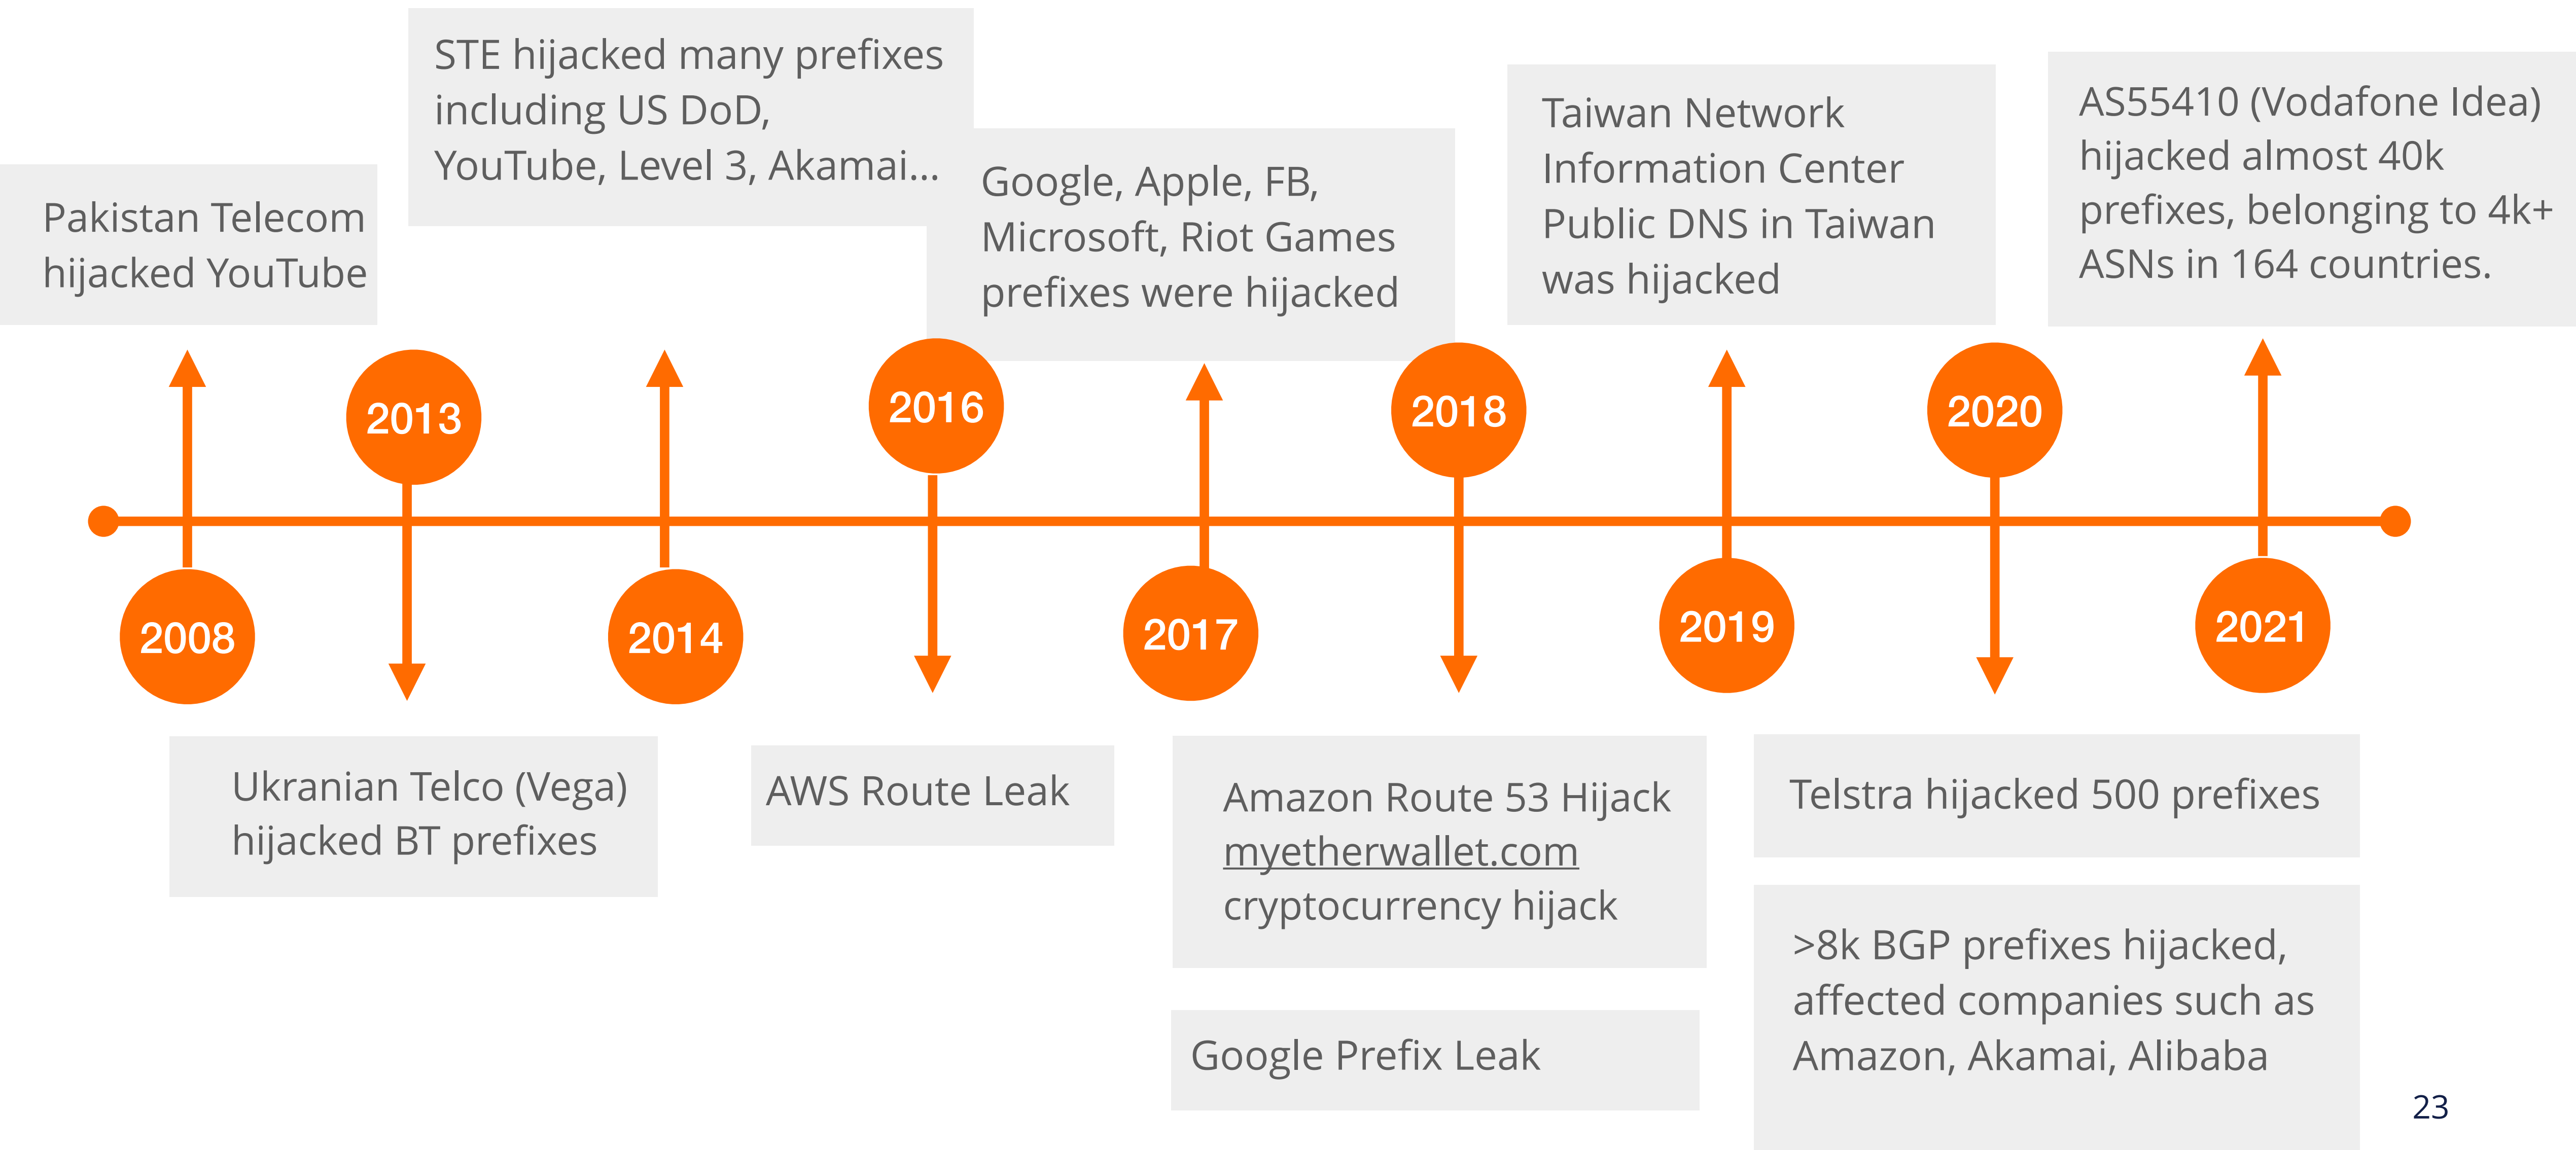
Pakistan Telecom hijacked YouTube

2008

2013

Ukranian Telco (Vega) hijacked BT prefixes

STE hijacked many prefixes including US DoD, YouTube, Level 3, Akamai...

2014

2016

AWS Route Leak

Google, Apple, FB, Microsoft, Riot Games prefixes were hijacked

2017

2018

Amazon Route 53 Hijack myetherwallet.com cryptocurrency hijack

Google Prefix Leak

Taiwan Network Information Center Public DNS in Taiwan was hijacked

2019

2020

Telstra hijacked 500 prefixes

>8k BGP prefixes hijacked, affected companies such as Amazon, Akamai, Alibaba

AS55410 (Vodafone Idea) hijacked almost 40k prefixes, belonging to 4k+ ASNs in 164 countries.

2021

23